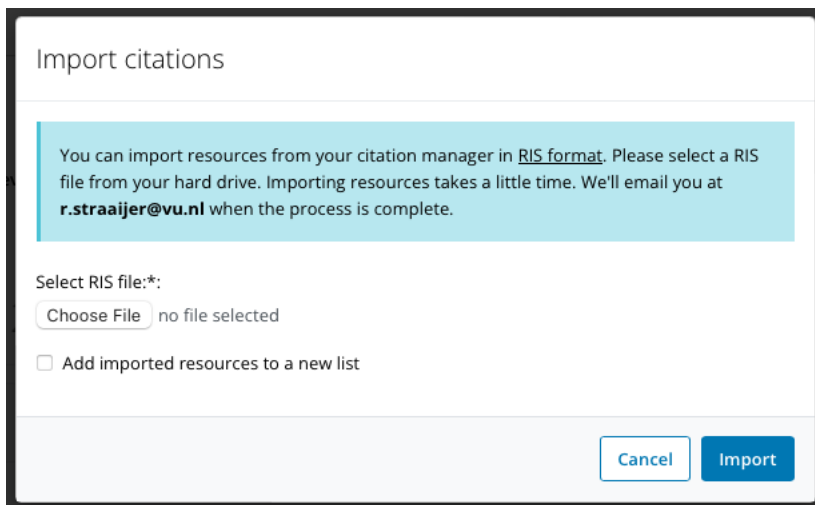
Import citations

You can import resources from your citation manager in RIS format. Please select a RIS file from your hard drive. Importing resources takes a little time. We'll email you at r.straaijer@vu.nl when the process is complete.

Select RIS file:*:

Choose File no file selected

Add imported resources to a new list

Cancel

Import